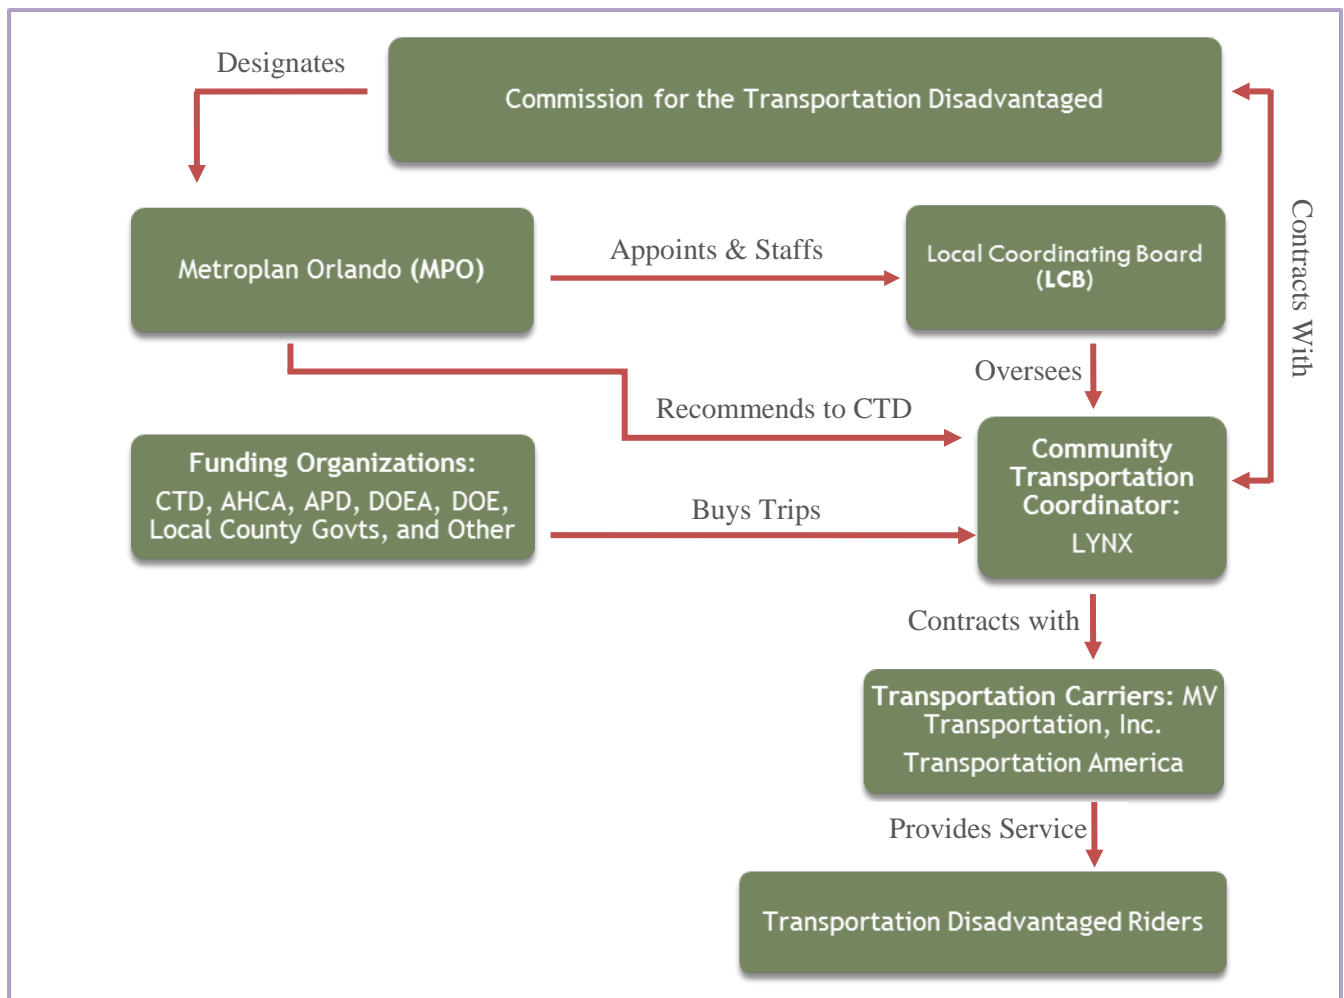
Designates

Commission for the Transportation Disadvantaged

Contracts With

Metroplan Orlando (MPO)

Appoints & Staffs

Local Coordinating Board (LCB)

Oversees

Recommends to CTD

Funding Organizations: CTD, AHCA, APD, DOEA, DOE, Local County Govts, and Other

Buys Trips

Community Transportation Coordinator: LYNX

Contracts with

Transportation Carriers: MV Transportation, Inc. Transportation America

Provides Service

Transportation Disadvantaged Riders